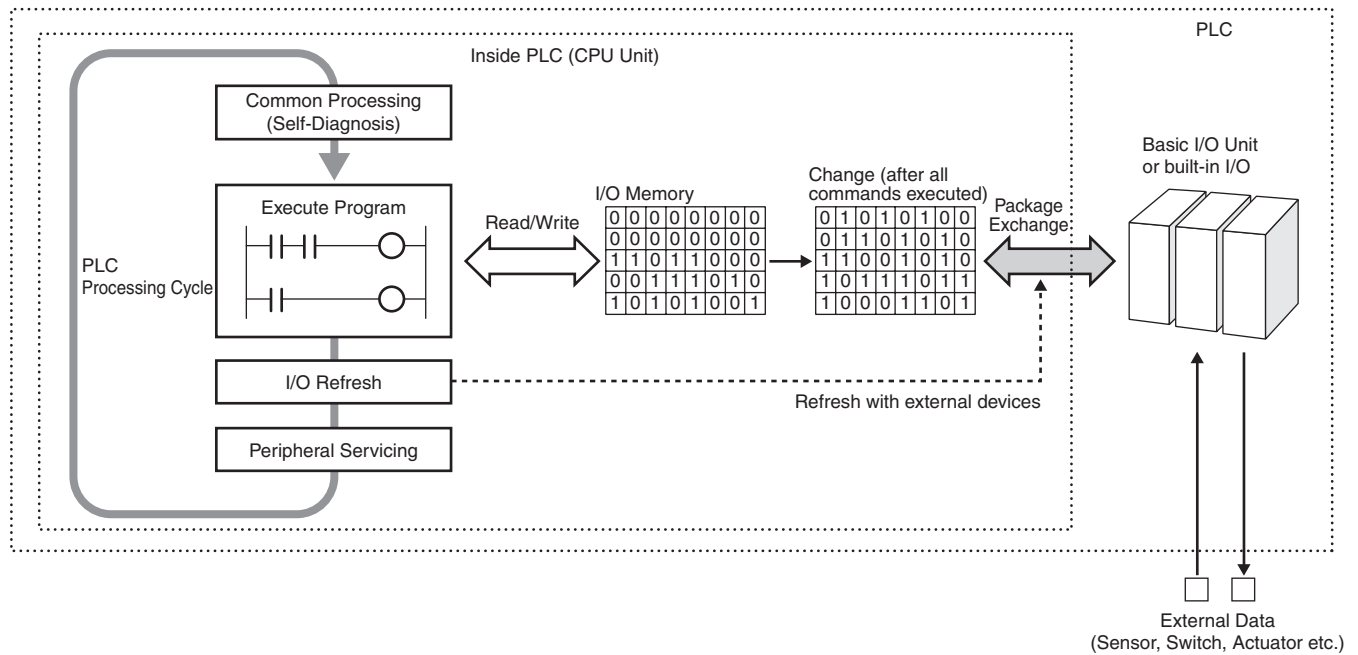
PLC

Inside PLC (CPU Unit)

Common Processing
(Self-Diagnosis)

Execute Program

PLC
Processing Cycle

I/O Refresh

Peripheral Servicing

Read/Write

I/O Memory

| 0 | 0 | 0 | 0 | 0 | 0 | 0 | 0 |
|---|---|---|---|---|---|---|---|
| 0 | 0 | 0 | 0 | 0 | 0 | 0 | 0 |
| 1 | 1 | 0 | 1 | 1 | 0 | 0 | 0 |
| 0 | 0 | 1 | 1 | 1 | 0 | 1 | 0 |
| 1 | 0 | 1 | 0 | 1 | 0 | 0 | 1 |

Change (after all commands executed)

| 0 | 1 | 0 | 1 | 0 | 1 | 0 | 0 |
|---|---|---|---|---|---|---|---|
| 0 | 1 | 1 | 0 | 1 | 0 | 1 | 0 |
| 1 | 1 | 0 | 0 | 1 | 0 | 1 | 0 |
| 1 | 0 | 1 | 1 | 1 | 0 | 1 | 1 |
| 1 | 0 | 0 | 0 | 1 | 1 | 0 | 1 |

Package Exchange

Refresh with external devices

Basic I/O Unit
or built-in I/O

External Data
(Sensor, Switch, Actuator etc.)